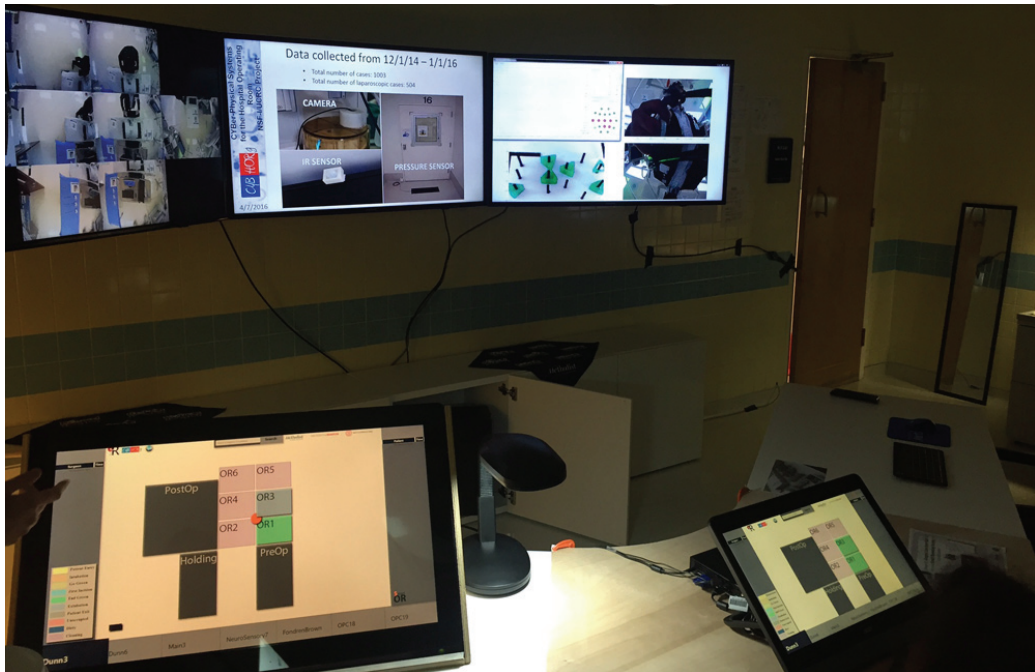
Data collected from 12/1/14 – 1/1/16

Total number of cases: 1003
Total number of laparoscopic cases: 504

CAMERA
16
IR SENSOR
PRESSURE SENSOR

Cyber-Physical Systems for the Hospital Operating Room NSF-UCHC Project

4/7/2016

PostOp
OR6
OR5
OR4
OR3
OR2
OR1
Holding
PreOp
OR

Dunn3
Dunn4
Main3
NeuroSensory
PyndheBrown
OPC18
OPC19

OR6
OR5
PostOp
OR1
Holding
PreOp